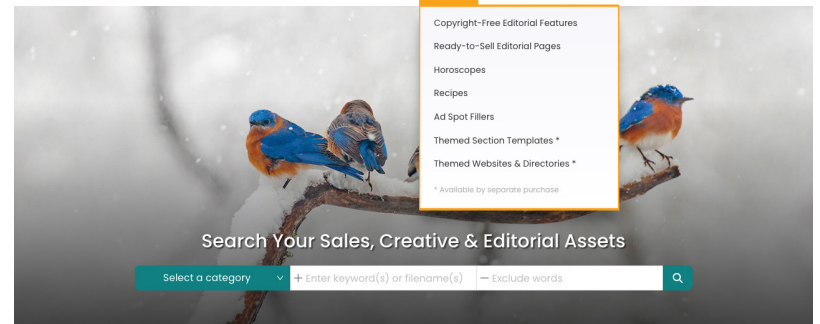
Copyright-Free Editorial Features
Ready-to-Sell Editorial Pages
Horoscopes
Recipes
Ad Spot Fillers
Themed Section Templates *
Themed Websites & Directories *
* Available by separate purchase

Search Your Sales, Creative & Editorial Assets

Select a category
+ Enter keyword(s) or filename(s)
— Exclude words